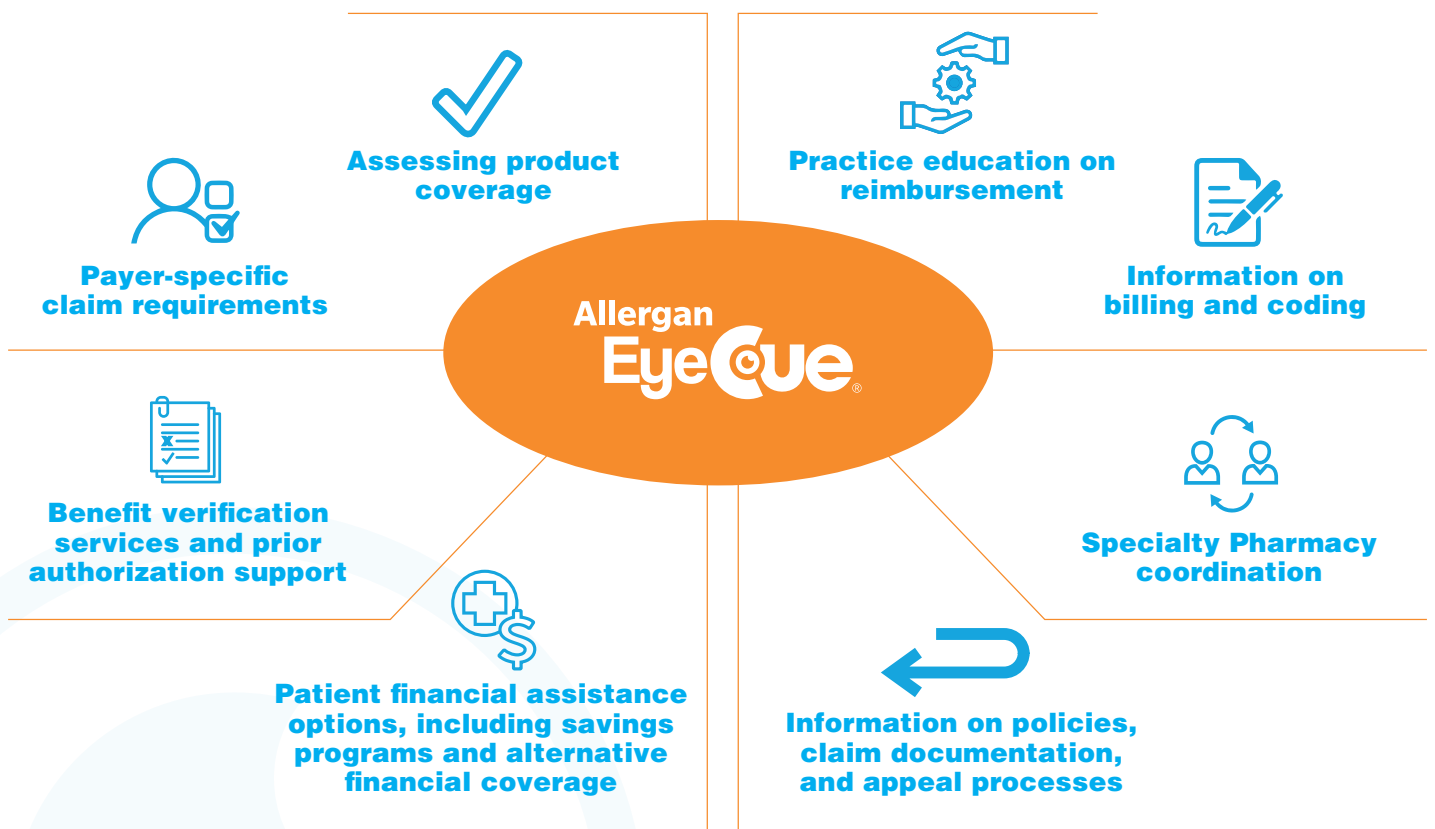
Assessing product coverage

Practice education on reimbursement

Payer-specific claim requirements

Information on billing and coding

Allergan EyeCue®

Benefit verification services and prior authorization support

Specialty Pharmacy coordination

Patient financial assistance options, including savings programs and alternative financial coverage

Information on policies, claim documentation, and appeal processes